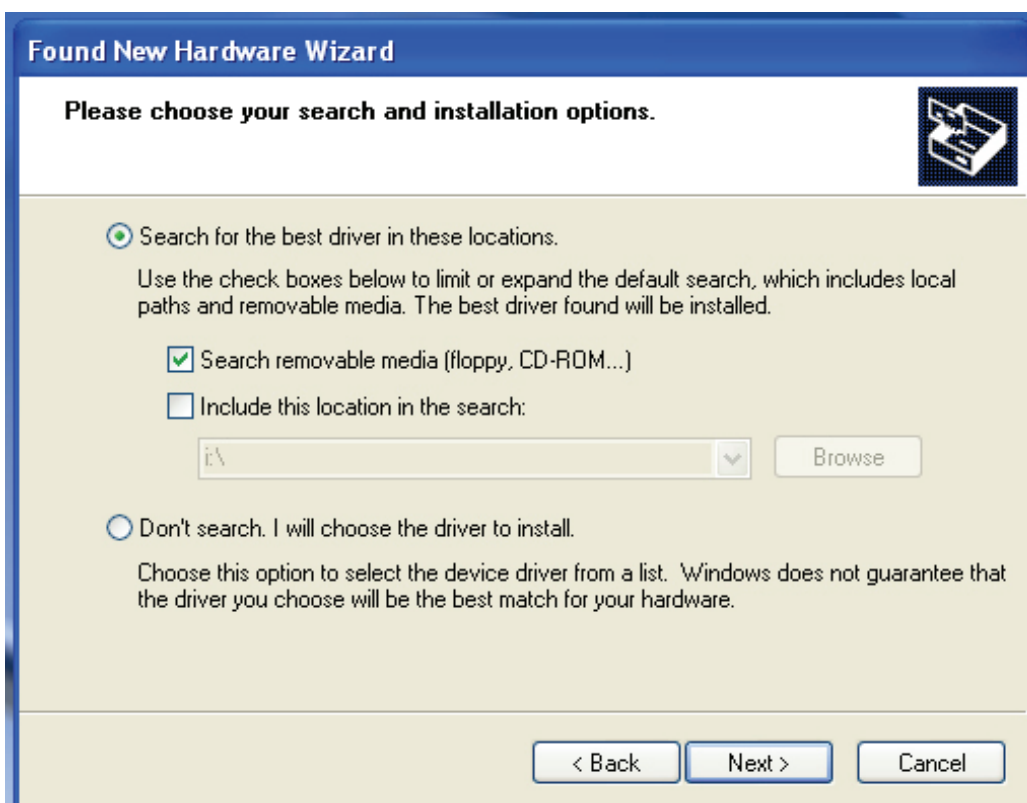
Found New Hardware Wizard

Please choose your search and installation options.

Search for the best driver in these locations.

Use the check boxes below to limit or expand the default search, which includes local paths and removable media. The best driver found will be installed.

Search removable media (floppy, CD-ROM...)

Include this location in the search:

i:\

Browse

Don't search. I will choose the driver to install.

Choose this option to select the device driver from a list. Windows does not guarantee that the driver you choose will be the best match for your hardware.

< Back

Next >

Cancel